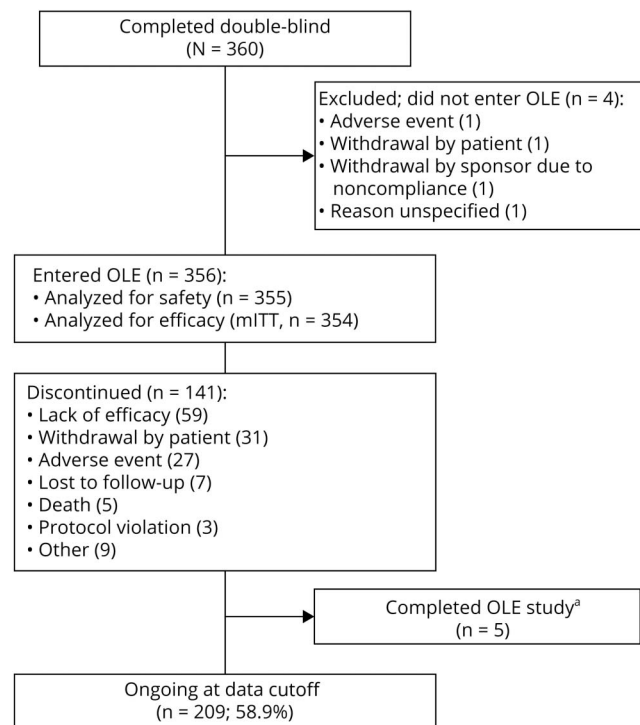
Completed double-blind
(N = 360)

Excluded; did not enter OLE (n = 4):
• Adverse event (1)
• Withdrawal by patient (1)
• Withdrawal by sponsor due to noncompliance (1)
• Reason unspecified (1)

Entered OLE (n = 356):
• Analyzed for safety (n = 355)
• Analyzed for efficacy (mITT, n = 354)

Discontinued (n = 141):
• Lack of efficacy (59)
• Withdrawal by patient (31)
• Adverse event (27)
• Lost to follow-up (7)
• Death (5)
• Protocol violation (3)
• Other (9)

Completed OLE study$^{a}$
(n = 5)

Ongoing at data cutoff
(n = 209; 58.9%)